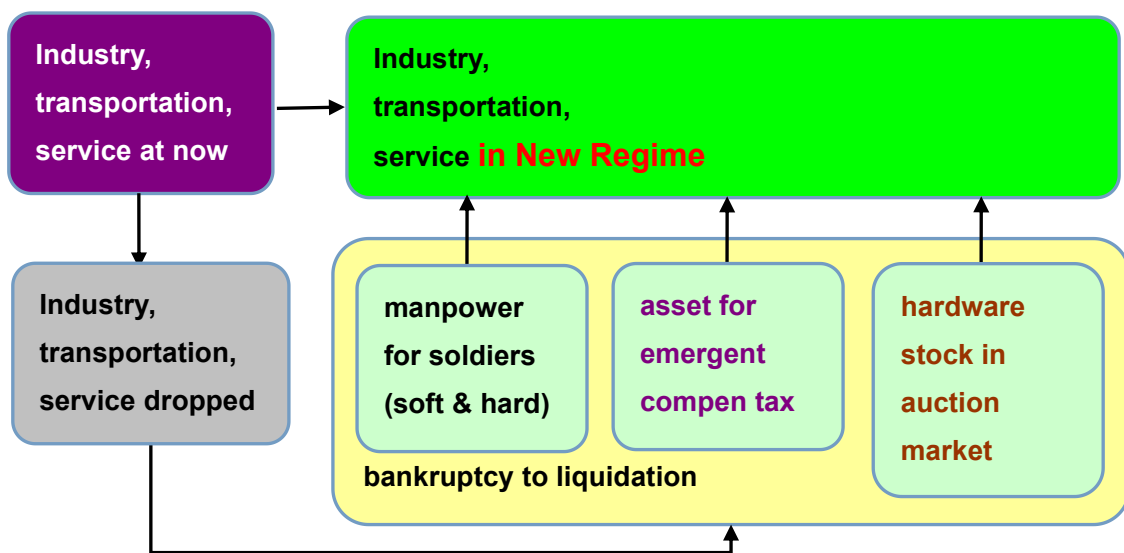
Industry, transportation, service at now

Industry, transportation, service in New Regime

Industry, transportation, service dropped

manpower for soldiers (soft & hard)

asset for emergent compen tax

hardware stock in auction market

bankruptcy to liquidation